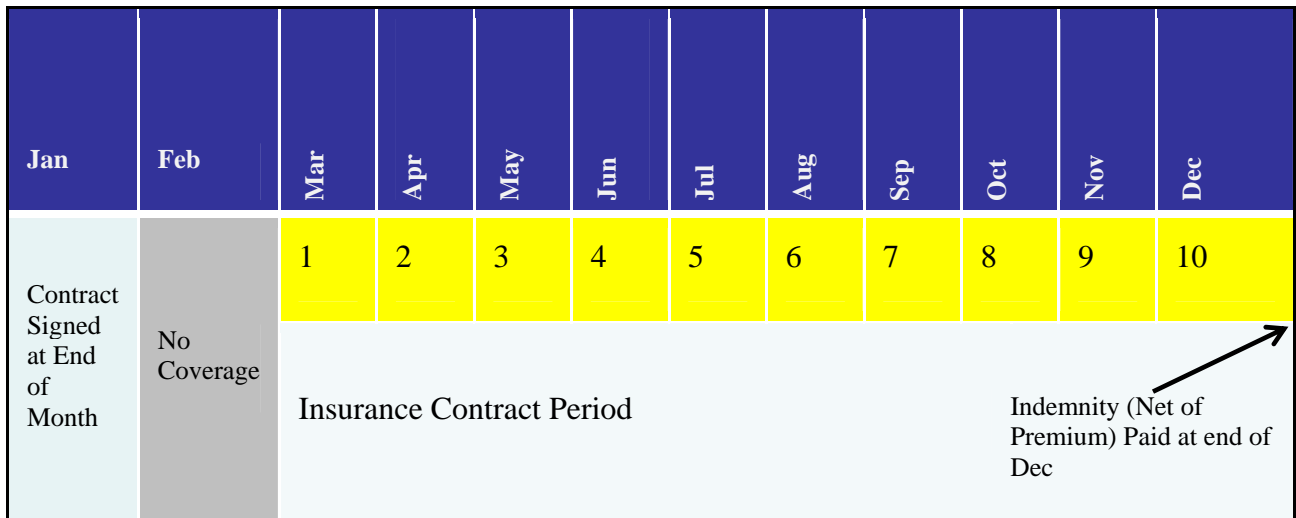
| Jan | Feb | Mar | Apr | May | Jun | Jul | Aug | Sep | Oct | Nov | Dec |
|---|---|---|---|---|---|---|---|---|---|---|---|
| Contract Signed at End of Month | No Coverage | 1 | 2 | 3 | 4 | 5 | 6 | 7 | 8 | 9 | 10 |

Insurance Contract Period

Indemnity (Net of Premium) Paid at end of Dec